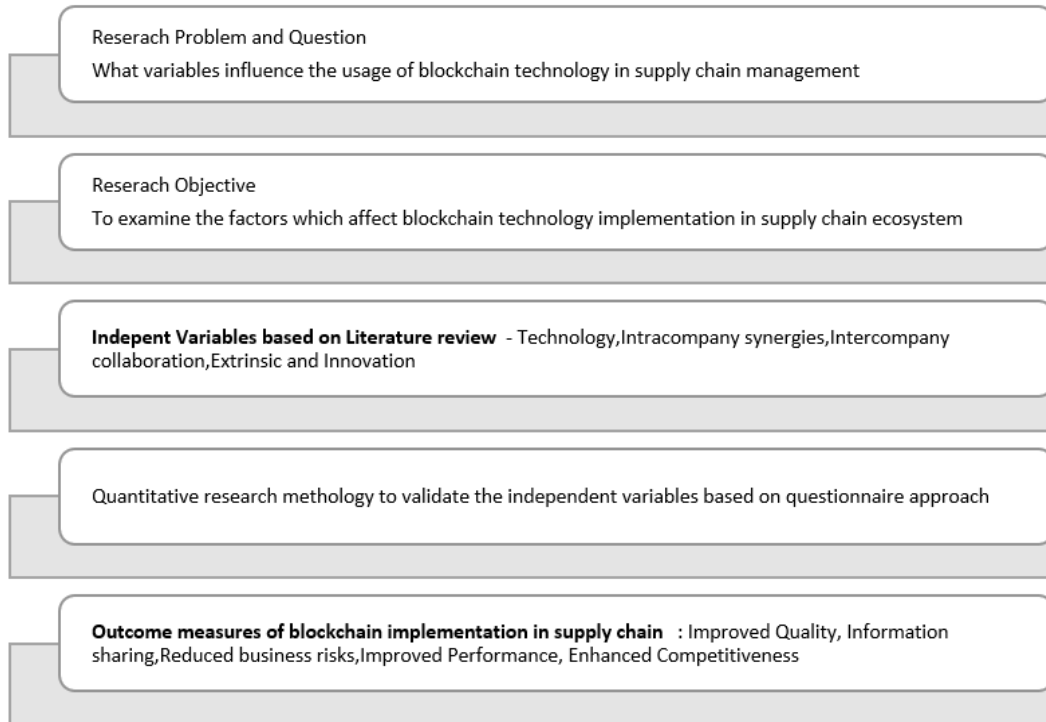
Reserach Problem and Question

What variables influence the usage of blockchain technology in supply chain management

Reserach Objective

To examine the factors which affect blockchain technology implementation in supply chain ecosystem

**Indepent Variables based on Literature review** - Technology,Intracompany synergies,Intercompany collaboration,Extrinsic and Innovation

Quantitative research methology to validate the independent variables based on questionnaire approach

**Outcome measures of blockchain implementation in supply chain** : Improved Quality, Information sharing,Reduced business risks,Improved Performance, Enhanced Competitiveness